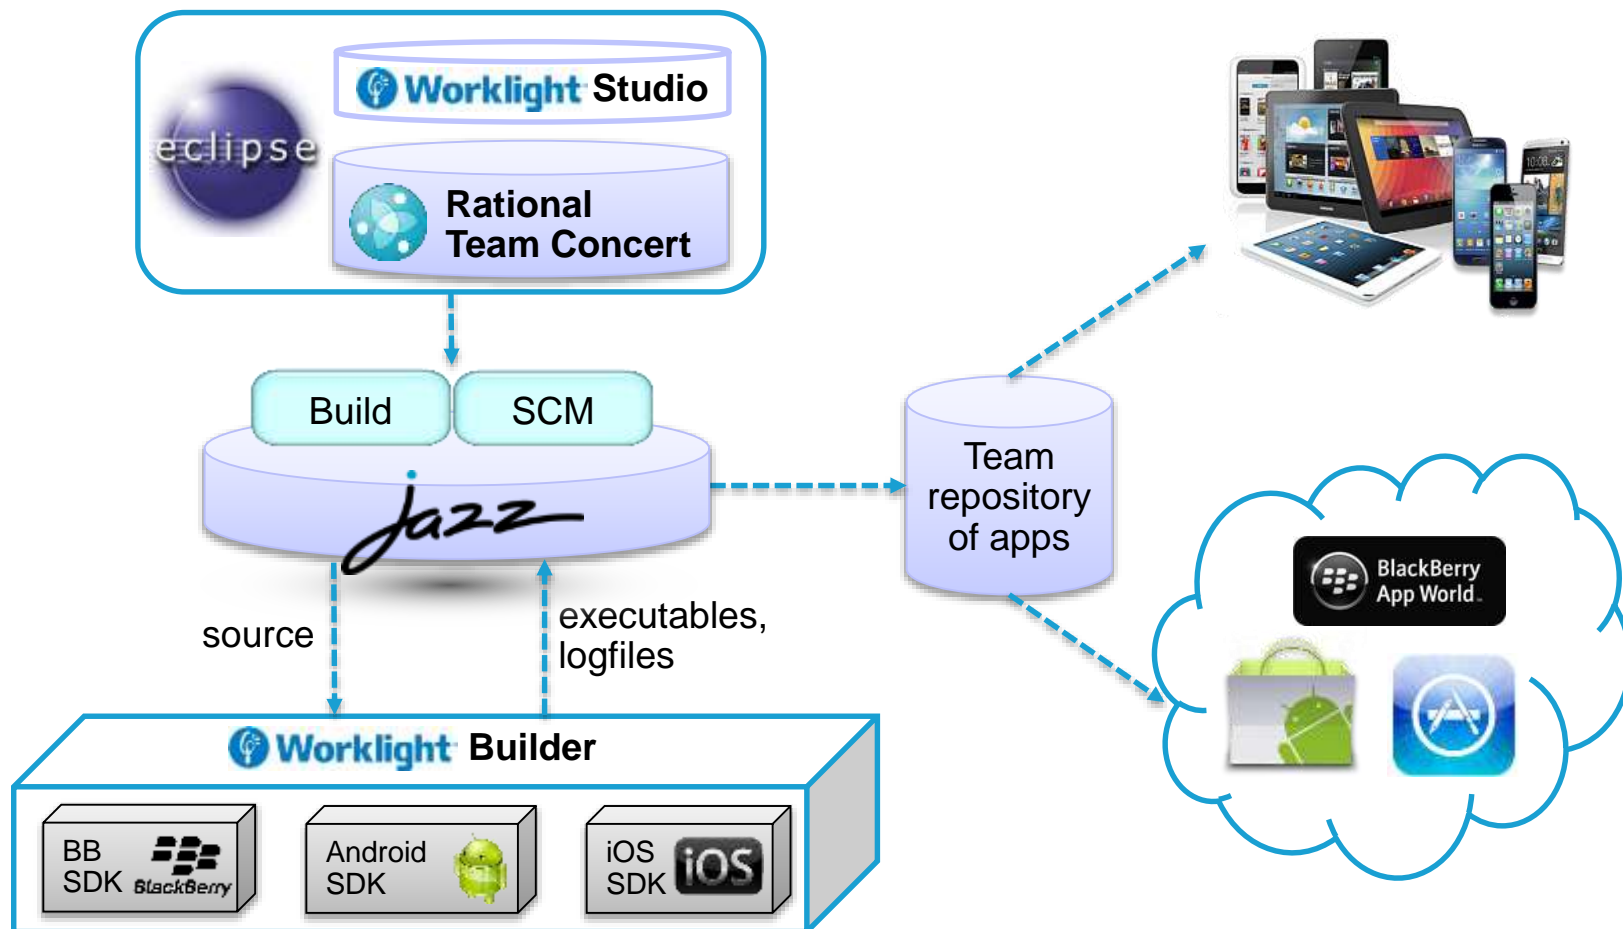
eclipse

Worklight Studio

Rational Team Concert

Build

SCM

jazz

Team repository of apps

BlackBerry App World

source

executables, logfiles

Worklight Builder

BB SDK BlackBerry

Android SDK

iOS SDK iOS